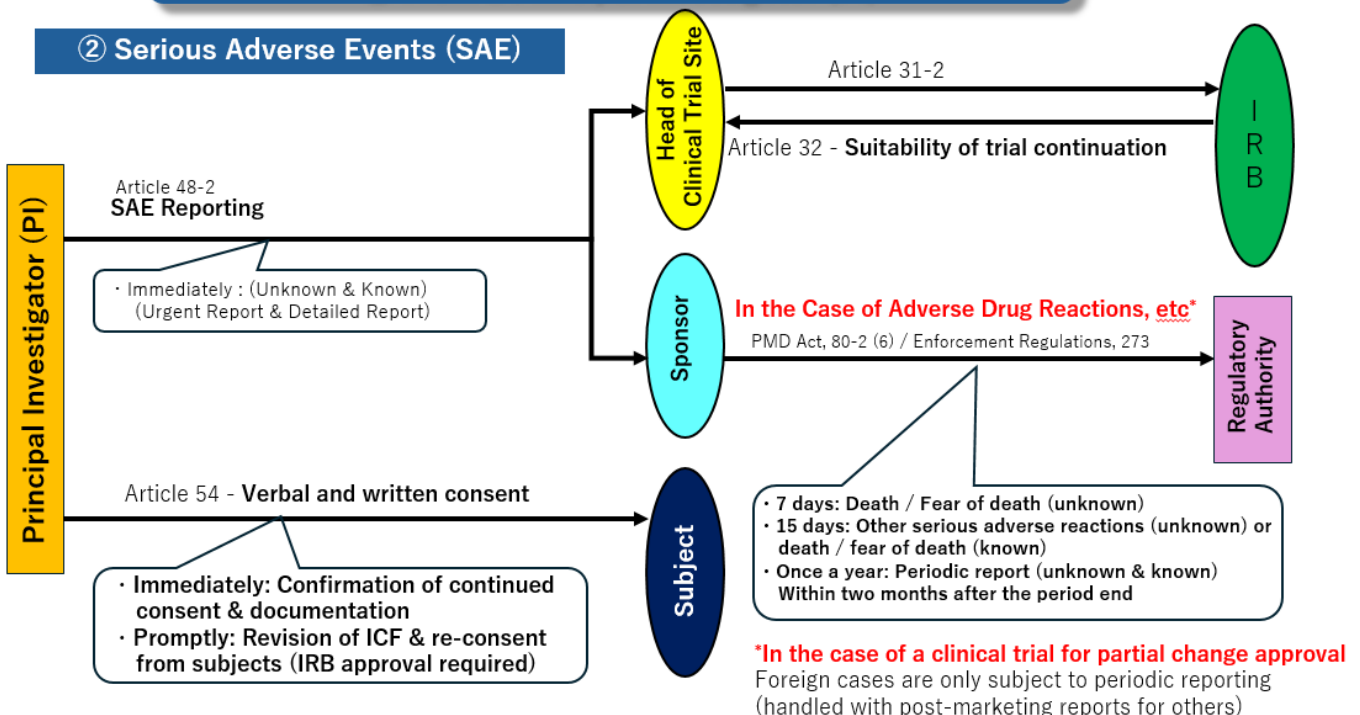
② Serious Adverse Events (SAE)

Principal Investigator (PI)

Article 48-2
SAE Reporting

・Immediately : (Unknown & Known)
(Urgent Report & Detailed Report)

Head of Clinical Trial Site

Article 31-2

Article 32 - Suitability of trial continuation

IRB

Sponsor

In the Case of Adverse Drug Reactions, etc*

PMD Act, 80-2 (6) / Enforcement Regulations, 273

Regulatory Authority

・7 days: Death / Fear of death (unknown)
・15 days: Other serious adverse reactions (unknown) or death / fear of death (known)
・Once a year: Periodic report (unknown & known) Within two months after the period end

Article 54 - Verbal and written consent

・Immediately: Confirmation of continued consent & documentation
・Promptly: Revision of ICF & re-consent from subjects (IRB approval required)

Subject

*In the case of a clinical trial for partial change approval
Foreign cases are only subject to periodic reporting (handled with post-marketing reports for others)